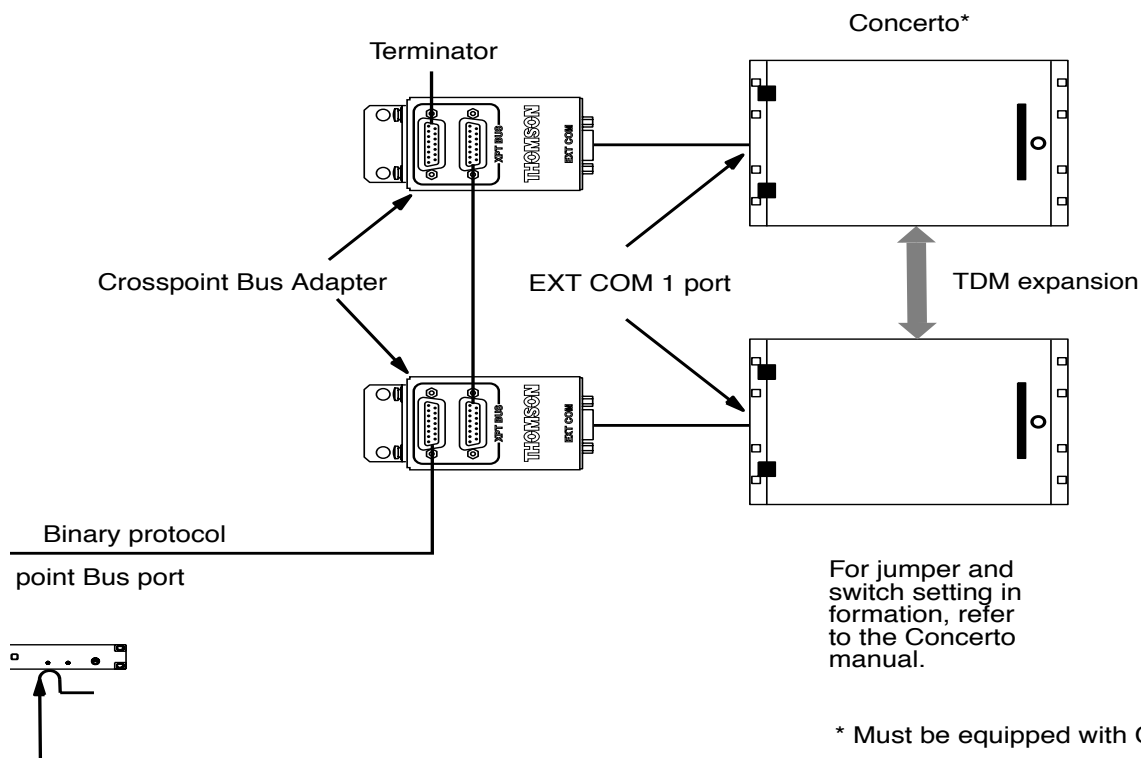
Concerto*

Terminator

THOMSON

XPT BUS

EXT COM

Crosspoint Bus Adapter

EXT COM 1 port

TDM expansion

THOMSON

XPT BUS

EXT COM

Binary protocol

point Bus port

For jumper and switch setting in formation, refer to the Concerto manual.

* Must be equipped with C